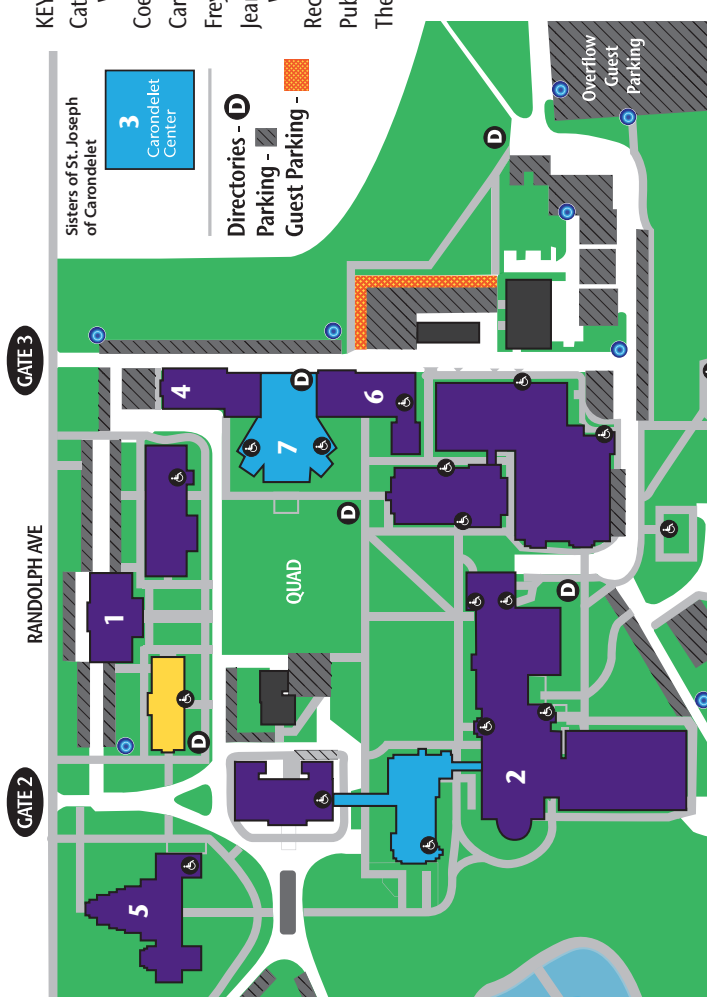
KEY
Cat
Coe
Car
Fre
Jea
Rec
Pub
The

Sisters of St. Joseph of Carondelet

3
Carondelet Center

Directories - D
Parking -
Guest Parking -

Overflow Guest Parking

GATE 3
GATE 2
RANDOLPH AVE

QUAD

1
2
4
5
6
7
D
D
D
D
D